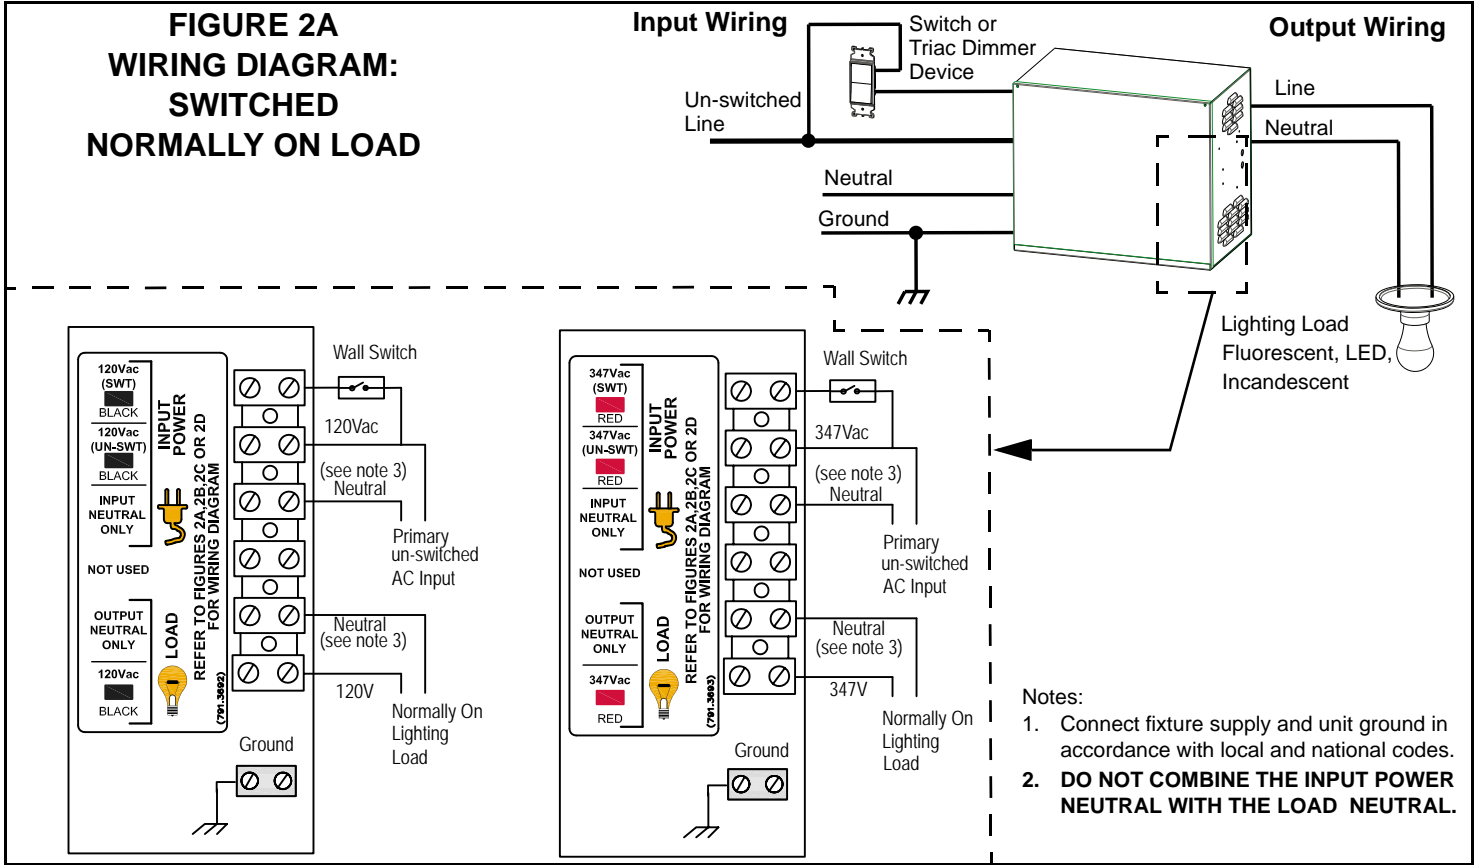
FIGURE 2A
WIRING DIAGRAM:
SWITCHED
NORMALLY ON LOAD

Input Wiring

Switch or Triac Dimmer Device

Output Wiring

Un-switched Line

Line

Neutral

Neutral

Ground

Lighting Load
Fluorescent, LED, Incandescent

120Vac (SWT)
BLACK
120Vac (UN-SWT)
BLACK
INPUT NEUTRAL ONLY
INPUT POWER
NOT USED
OUTPUT NEUTRAL ONLY
120Vac
BLACK
LOAD
REFER TO FIGURES 2A,2B,2C OR 2D FOR WIRING DIAGRAM
(791.3692)

Wall Switch
120Vac
(see note 3)
Neutral
Primary un-switched AC Input
Neutral
(see note 3)
120V
Normally On Lighting Load
Ground

347Vac (SWT)
RED
347Vac (UN-SWT)
RED
INPUT NEUTRAL ONLY
INPUT POWER
NOT USED
OUTPUT NEUTRAL ONLY
347Vac
RED
LOAD
REFER TO FIGURES 2A,2B,2C OR 2D FOR WIRING DIAGRAM
(791.3693)

Wall Switch
347Vac
(see note 3)
Neutral
Primary un-switched AC Input
Neutral
(see note 3)
347V
Normally On Lighting Load
Ground

Notes:
1. Connect fixture supply and unit ground in accordance with local and national codes.
2. DO NOT COMBINE THE INPUT POWER NEUTRAL WITH THE LOAD NEUTRAL.